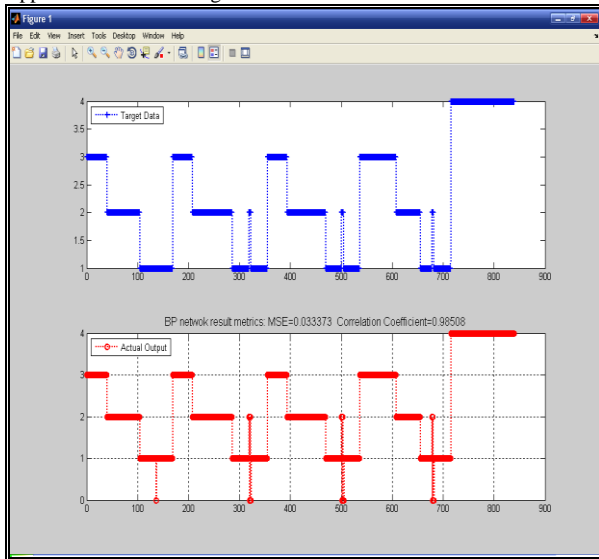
Figure 1

File Edit View Insert Tools Desktop Window Help

Target Data

4
3.5
3
2.5
2
1.5
1
0 100 200 300 400 500 600 700 800 900

BP netwok result metrics: MSE=0.033373 Correlation Coefficient=0.98508

Actual Output

4
3
2
1
0
0 100 200 300 400 500 600 700 800 900